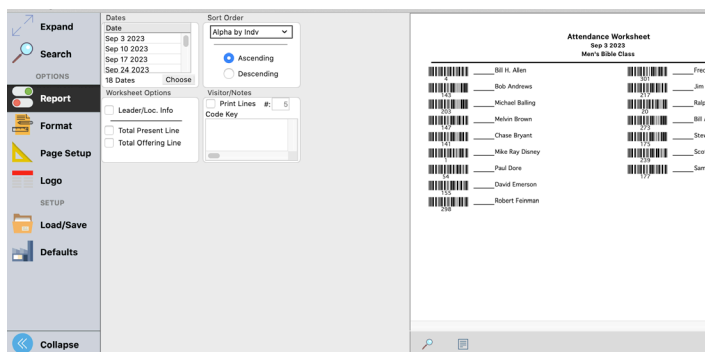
Expand

Search

OPTIONS

Report

Format

Page Setup

Logo

SETUP

Load/Save

Defaults

Collapse

Dates
Date
Sep 3 2023
Sep 10 2023
Sep 17 2023
Sep 24 2023
18 Dates Choose

Sort Order
Alpha by Indv
Ascending
Descending

Worksheet Options
Leader/Loc. Info
Total Present Line
Total Offering Line

Visitor/Notes
Print Lines #: 5
Code Key

Attendance Worksheet
Sep 3 2023
Men's Bible Class

4 Bill H. Allen
143 Bob Andrews
265 Michael Balling
147 Melvin Brown
141 Chase Bryant
153 Mike Ray Disney
54 Paul Dore
155 David Emerson
298 Robert Feinman

301 Fred
217 Jim
20 Ralp
273 Bill
175 Stev
239 Sco
177 Sam